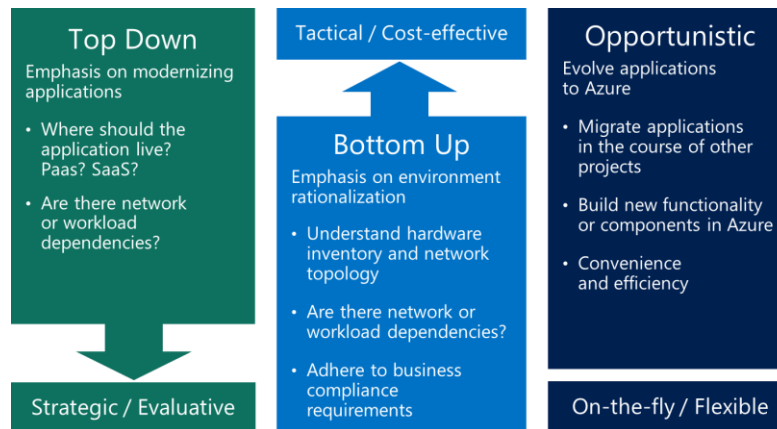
Top Down
Emphasis on modernizing applications

• Where should the application live? Paas? SaaS?
• Are there network or workload dependencies?

Strategic / Evaluative

Tactical / Cost-effective

Bottom Up
Emphasis on environment rationalization

• Understand hardware inventory and network topology
• Are there network or workload dependencies?
• Adhere to business compliance requirements

Opportunistic
Evolve applications to Azure

• Migrate applications in the course of other projects
• Build new functionality or components in Azure
• Convenience and efficiency

On-the-fly / Flexible